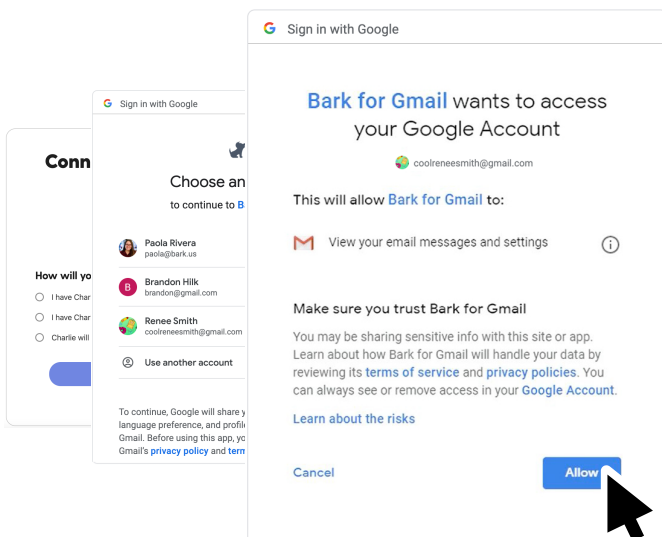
Conn

How will yo
I have Char
I have Char
Charlie will

Sign in with Google

Choose an
to continue to B

Paola Rivera
paola@bark.us

B
Brandon Hilk
brandon@gmail.com

Renee Smith
coolreneesmith@gmail.com

Use another account

To continue, Google will share y language preference, and profil Gmail. Before using this app, yo Gmail's privacy policy and term

Sign in with Google

Bark for Gmail wants to access your Google Account

coolreneesmith@gmail.com

This will allow Bark for Gmail to:

View your email messages and settings

Make sure you trust Bark for Gmail

You may be sharing sensitive info with this site or app. Learn about how Bark for Gmail will handle your data by reviewing its terms of service and privacy policies. You can always see or remove access in your Google Account.

Learn about the risks

Cancel

Allow